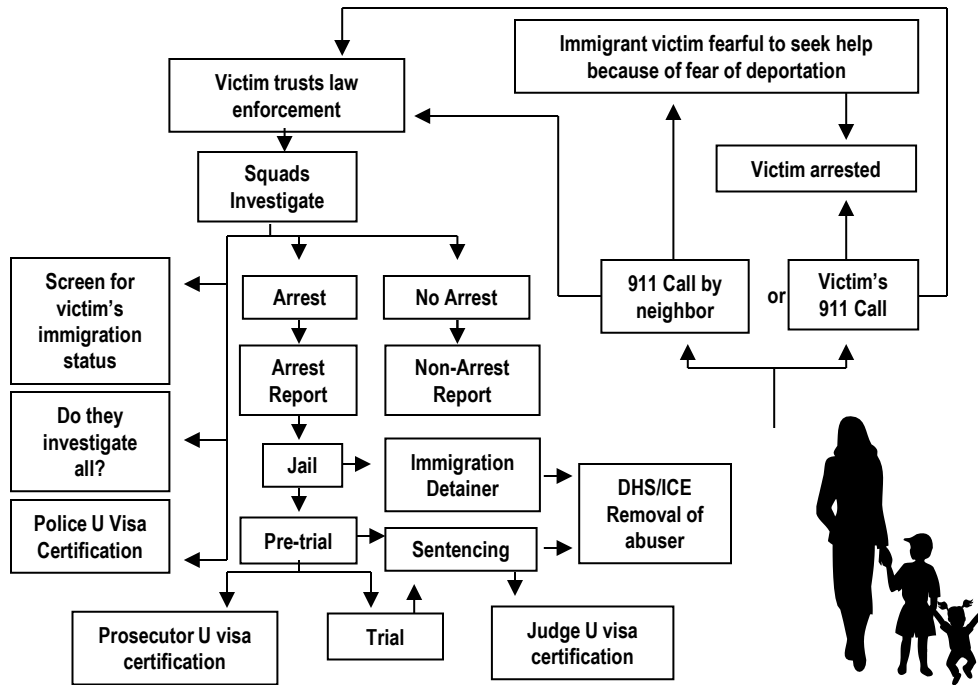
Immigrant victim fearful to seek help because of fear of deportation

Victim trusts law enforcement

Victim arrested

Squads Investigate

Screen for victim's immigration status

Arrest

No Arrest

911 Call by neighbor

or

Victim's 911 Call

Arrest Report

Non-Arrest Report

Do they investigate all?

Jail

Immigration Detainer

DHS/ICE Removal of abuser

Police U Visa Certification

Pre-trial

Sentencing

Prosecutor U visa certification

Trial

Judge U visa certification